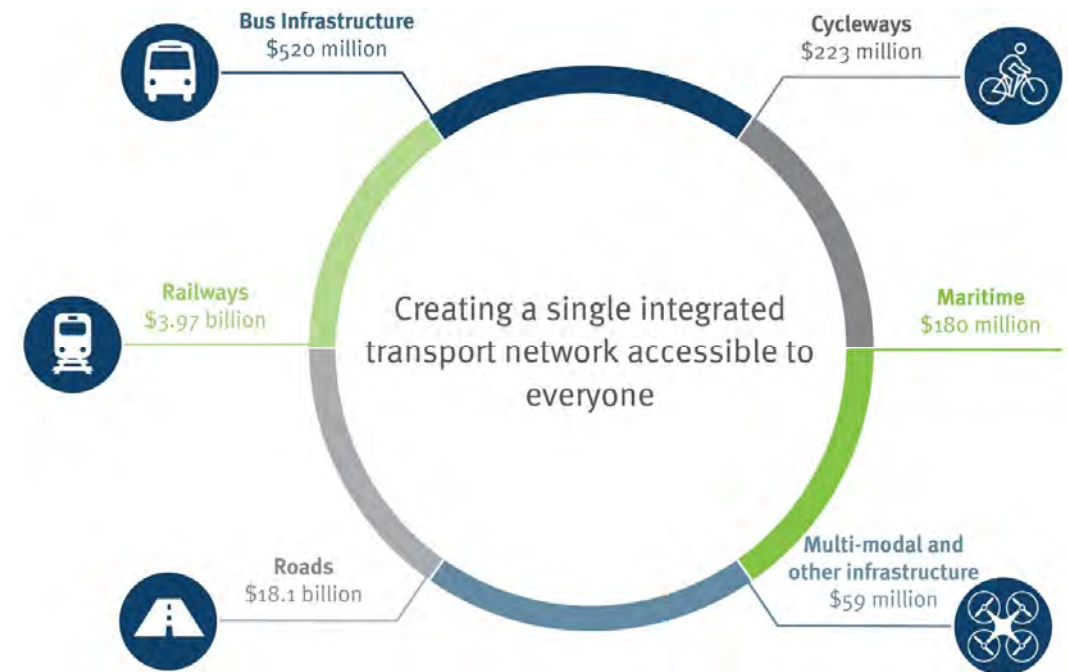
Bus Infrastructure
\$520 million

Cycleways
\$223 million

Railways
\$3.97 billion

Creating a single integrated transport network accessible to everyone

Maritime
\$180 million

Roads
\$18.1 billion

Multi-modal and other infrastructure
\$59 million